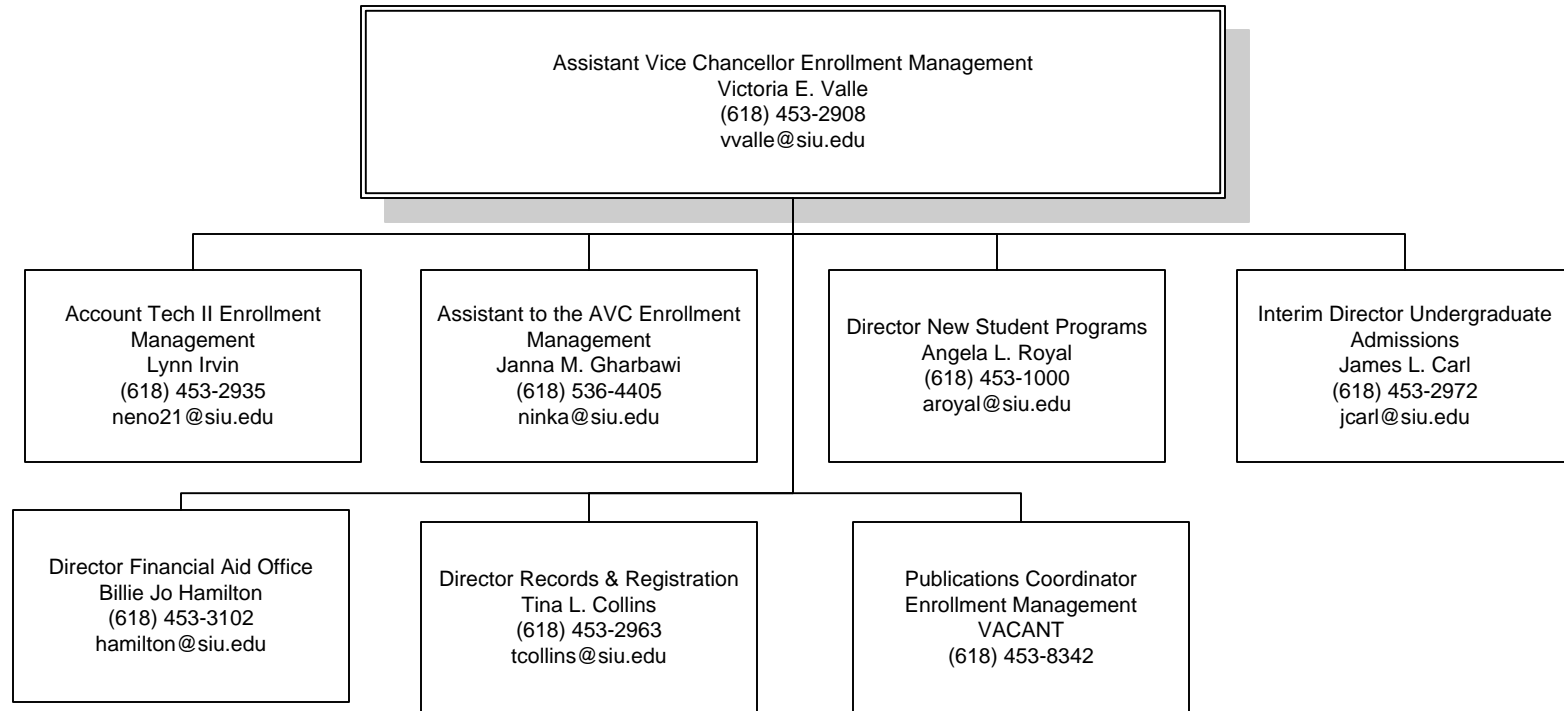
Assistant Vice Chancellor Enrollment Management
Victoria E. Valle
(618) 453-2908
vvalle@siu.edu

Account Tech II Enrollment Management
Lynn Irvin
(618) 453-2935
neno21@siu.edu

Assistant to the AVC Enrollment Management
Janna M. Gharbawi
(618) 536-4405
ninka@siu.edu

Director New Student Programs
Angela L. Royal
(618) 453-1000
aroyal@siu.edu

Interim Director Undergraduate Admissions
James L. Carl
(618) 453-2972
jcarl@siu.edu

Director Financial Aid Office
Billie Jo Hamilton
(618) 453-3102
hamilton@siu.edu

Director Records & Registration
Tina L. Collins
(618) 453-2963
tcollins@siu.edu

Publications Coordinator
Enrollment Management
VACANT
(618) 453-8342